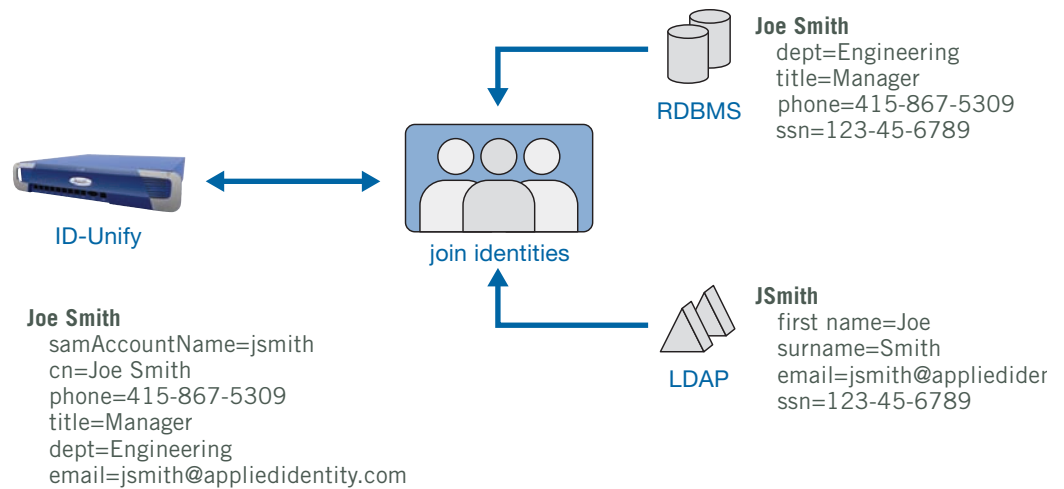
Joe Smith
dept=Engineering
title=Manager
phone=415-867-5309
ssn=123-45-6789

RDBMS

ID-Unify

join identities

JSmith
first name=Joe
surname=Smith
email=jsmith@appliedider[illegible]
ssn=123-45-6789

LDAP

Joe Smith
samAccountName=jsmith
cn=Joe Smith
phone=415-867-5309
title=Manager
dept=Engineering
email=jsmith@appliedidentity.com